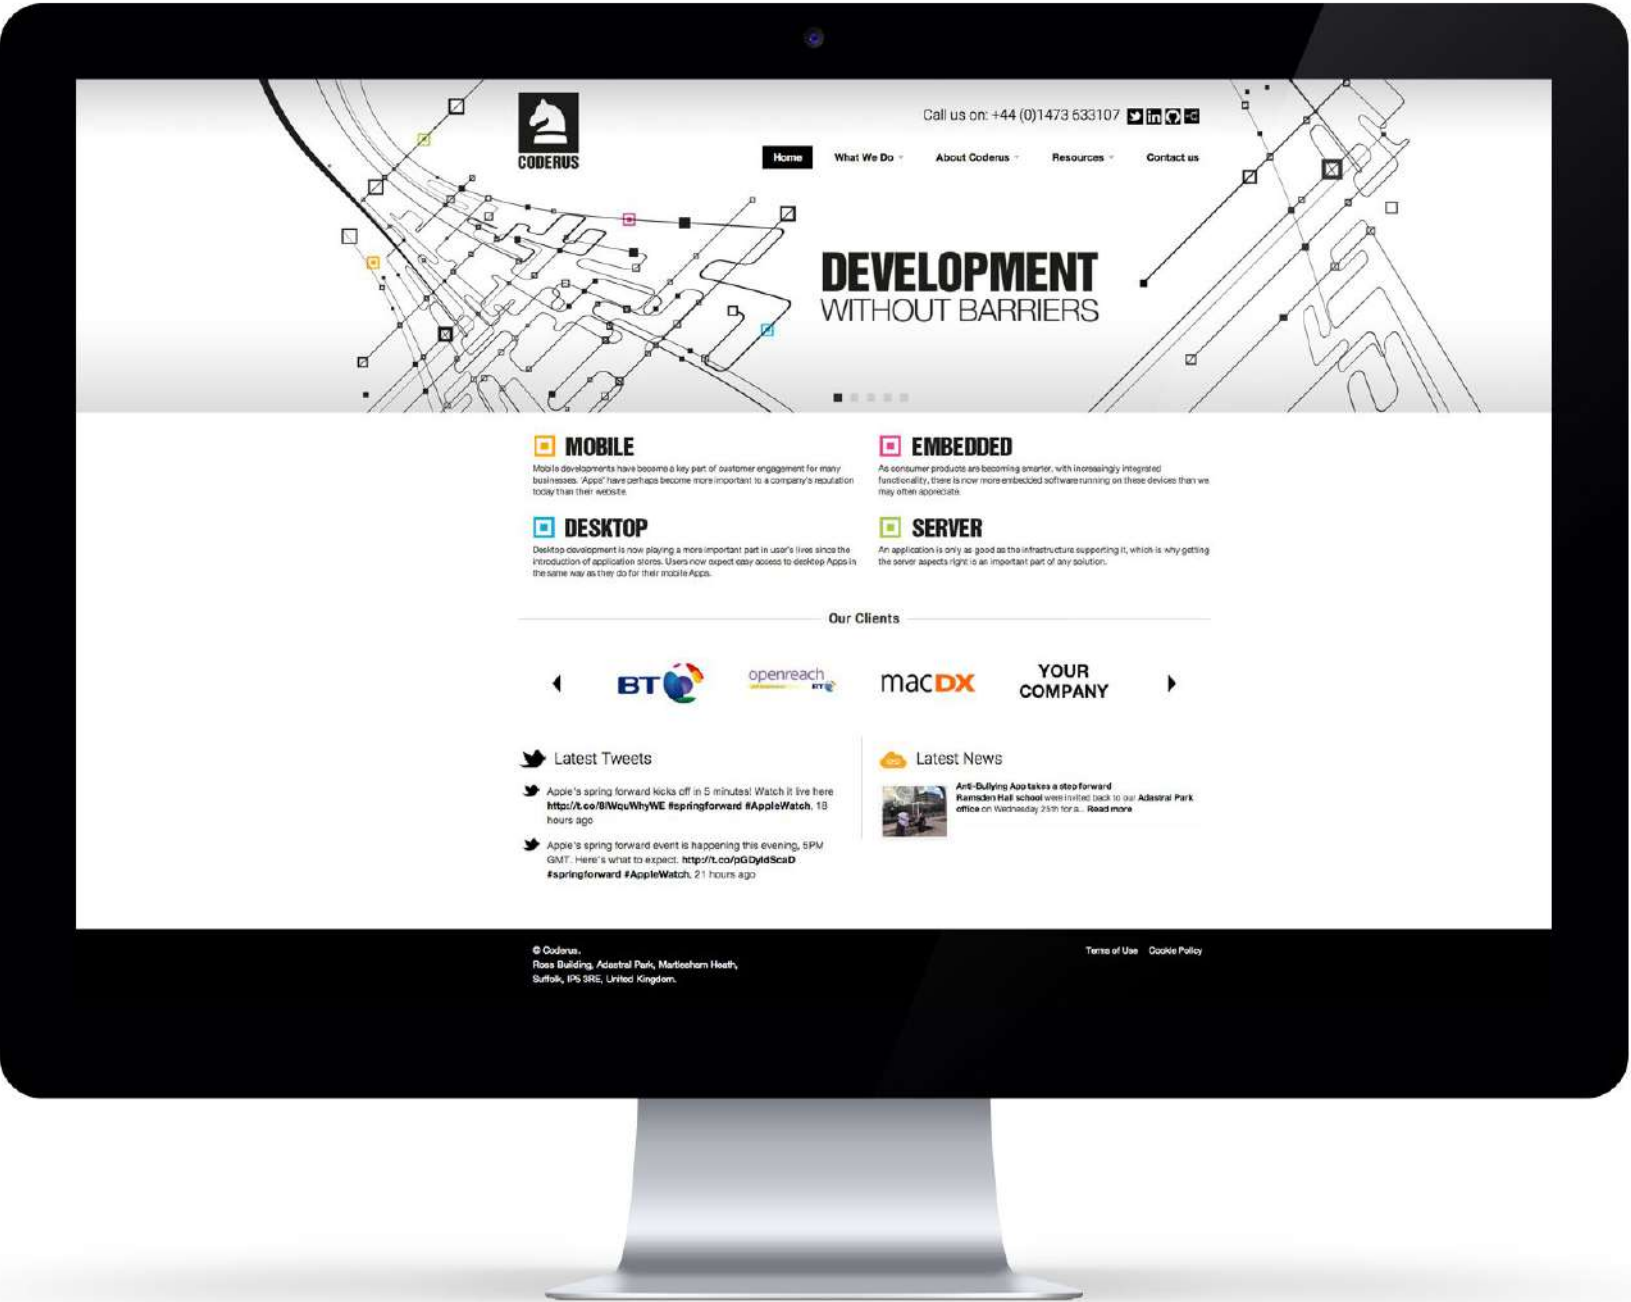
CODERUS

Call us on: +44 (0)1473 633107

Home What We Do About Coderus Resources Contact us

DEVELOPMENT
WITHOUT BARRIERS

MOBILE
Mobile developments have become a key part of customer engagement for many businesses. 'Apps' have perhaps become more important to a company's reputation today than their website.

EMBEDDED
As consumer products are becoming smarter, with increasingly integrated functionality, there is now more embedded software running on these devices than we may often appreciate.

DESKTOP
Desktop development is now playing a more important part in user's lives since the introduction of application stores. Users now expect easy access to desktop Apps in the same way as they do for their mobile Apps.

SERVER
An application is only as good as the infrastructure supporting it, which is why getting the server aspects right is an important part of any solution.

Our Clients

BT openreach BT macDX YOUR COMPANY

Latest Tweets

Apple's spring forward kicks off in 5 minutes! Watch it live here http://t.co/8iWquWhyWE #springforward #AppleWatch. 18 hours ago

Apple's spring forward event is happening this evening, 5PM GMT. Here's what to expect. http://t.co/pGDyldScaD #springforward #AppleWatch. 21 hours ago

Latest News

Anti-Bullying App takes a step forward
Ramsden Hall school were invited back to our Adastral Park office on Wednesday 25th for a... Read more

© Coderus.
Ross Building, Adastral Park, Martlesham Heath, Suffolk, IP5 3RE, United Kingdom.

Terms of Use Cookie Policy